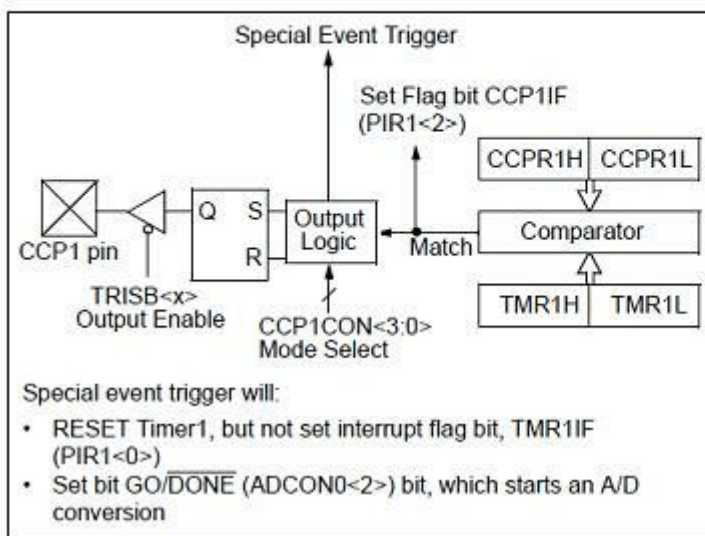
Special Event Trigger

Set Flag bit CCP1IF (PIR1<2>)

CCPR1H CCPR1L

Q S R

Output Logic

Match

Comparator

TMR1H TMR1L

CCP1 pin

TRISB<x> Output Enable

CCP1CON<3:0> Mode Select

Special event trigger will:

- RESET Timer1, but not set interrupt flag bit, TMR1IF (PIR1<0>)
- Set bit GO/$\overline{\text{DONE}}$ (ADCON0<2>) bit, which starts an A/D conversion